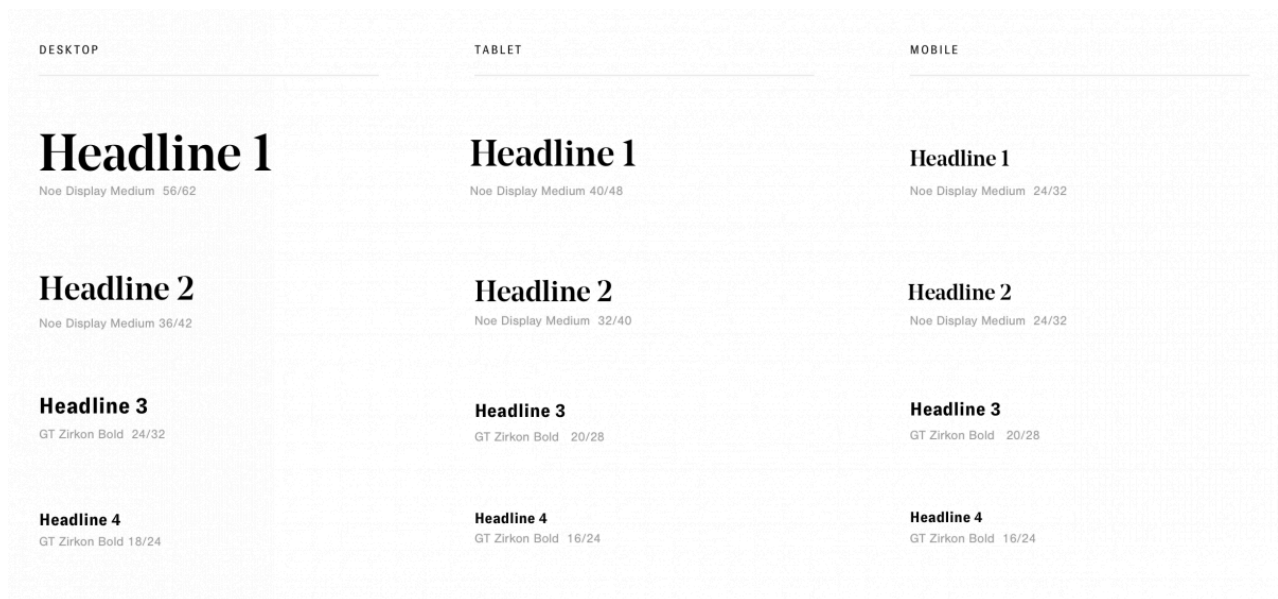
DESKTOP

Headline 1
Noe Display Medium 56/62

Headline 2
Noe Display Medium 36/42

Headline 3
GT Zirkon Bold 24/32

Headline 4
GT Zirkon Bold 18/24

TABLET

Headline 1
Noe Display Medium 40/48

Headline 2
Noe Display Medium 32/40

Headline 3
GT Zirkon Bold 20/28

Headline 4
GT Zirkon Bold 16/24

MOBILE

Headline 1
Noe Display Medium 24/32

Headline 2
Noe Display Medium 24/32

Headline 3
GT Zirkon Bold 20/28

Headline 4
GT Zirkon Bold 16/24